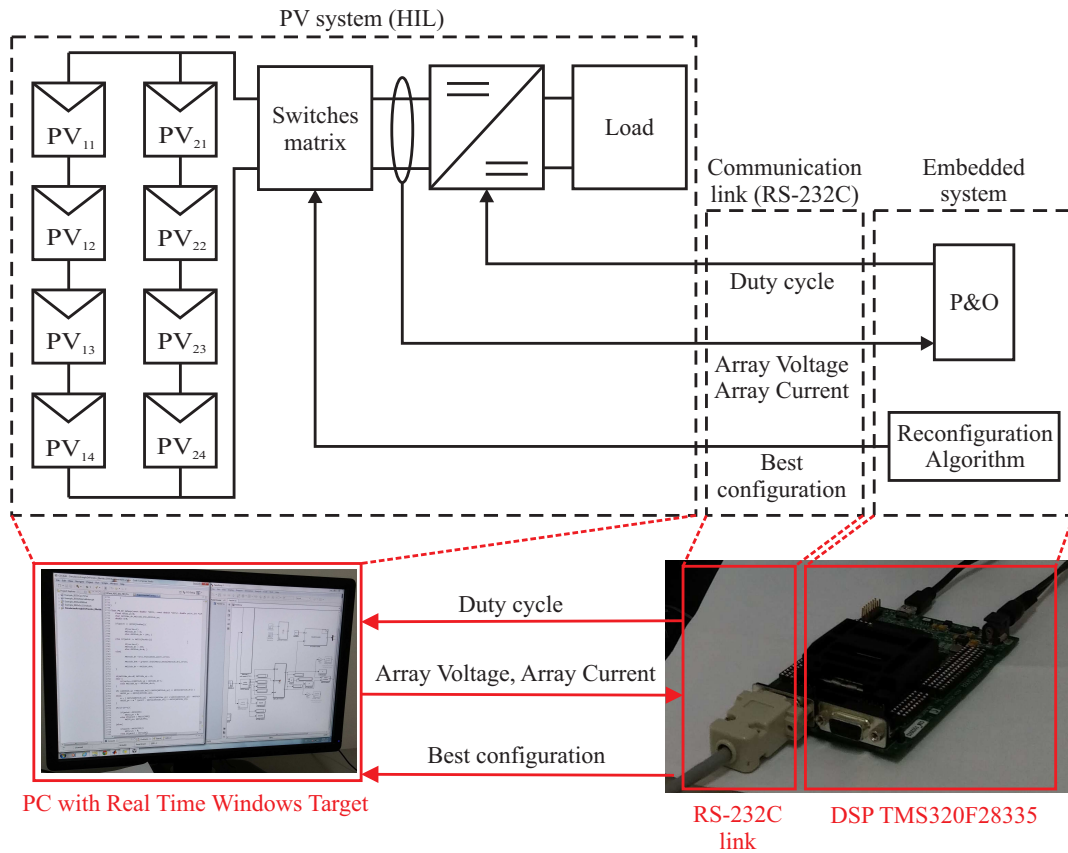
PV system (HIL)

$PV_{11}$ $PV_{21}$
$PV_{12}$ $PV_{22}$
$PV_{13}$ $PV_{23}$
$PV_{14}$ $PV_{24}$

Switches matrix

Load

Communication link (RS-232C)

Embedded system

Duty cycle

P&O

Array Voltage
Array Current

Reconfiguration Algorithm

Best configuration

Duty cycle

Array Voltage, Array Current

Best configuration

PC with Real Time Windows Target

RS-232C link

DSP TMS320F28335